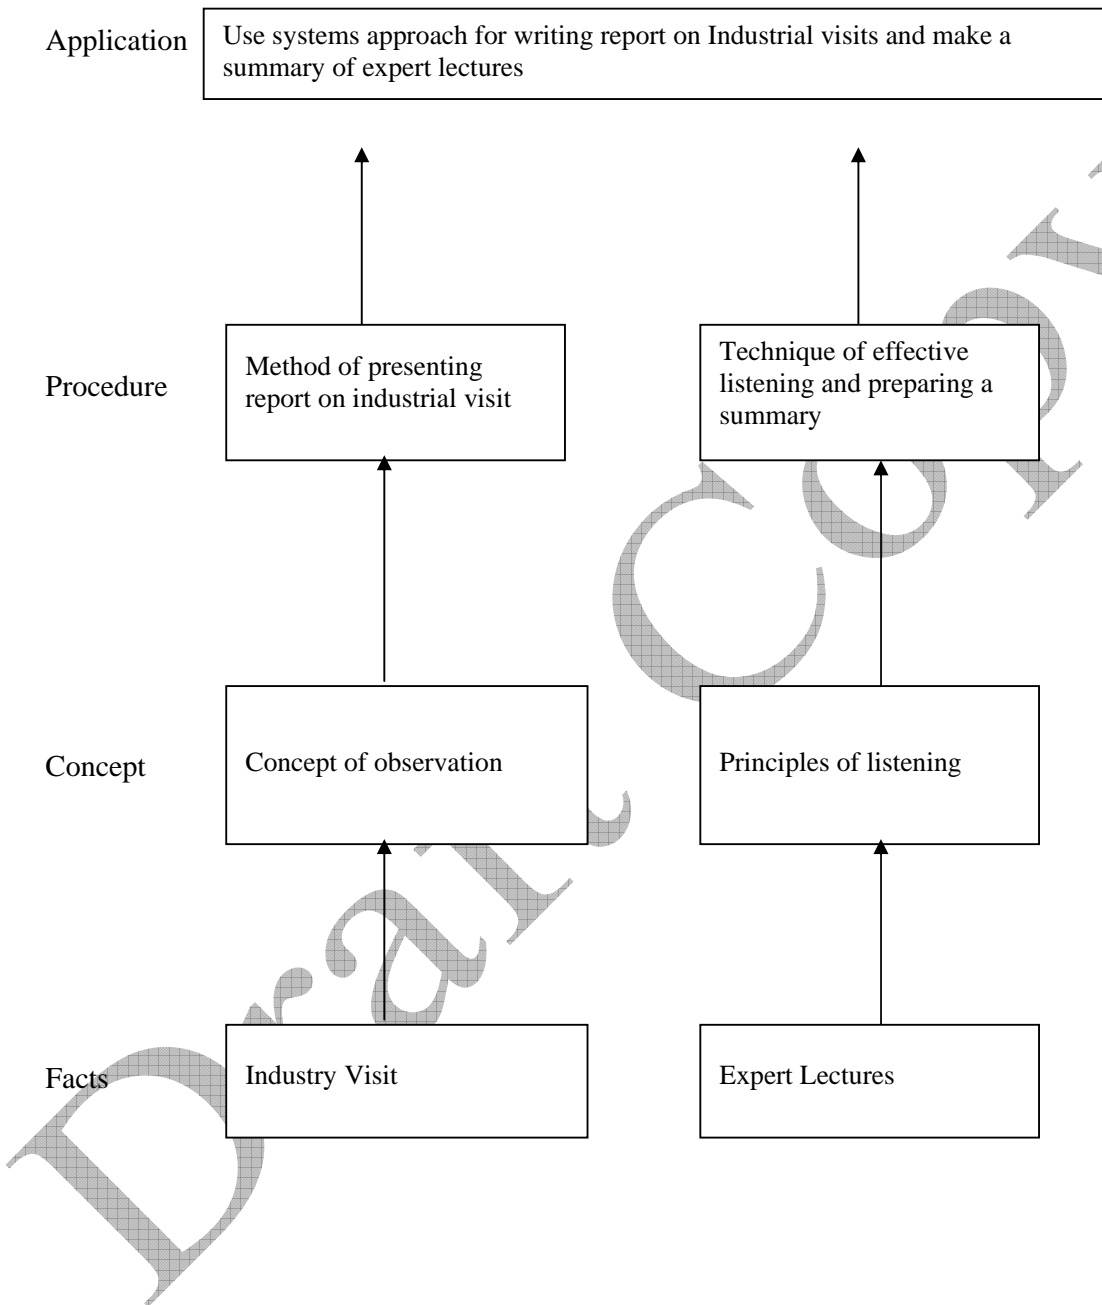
Application

Use systems approach for writing report on Industrial visits and make a summary of expert lectures

Procedure

Method of presenting report on industrial visit

Technique of effective listening and preparing a summary

Concept

Concept of observation

Principles of listening

Facts

Industry Visit

Expert Lectures

Draft Copy